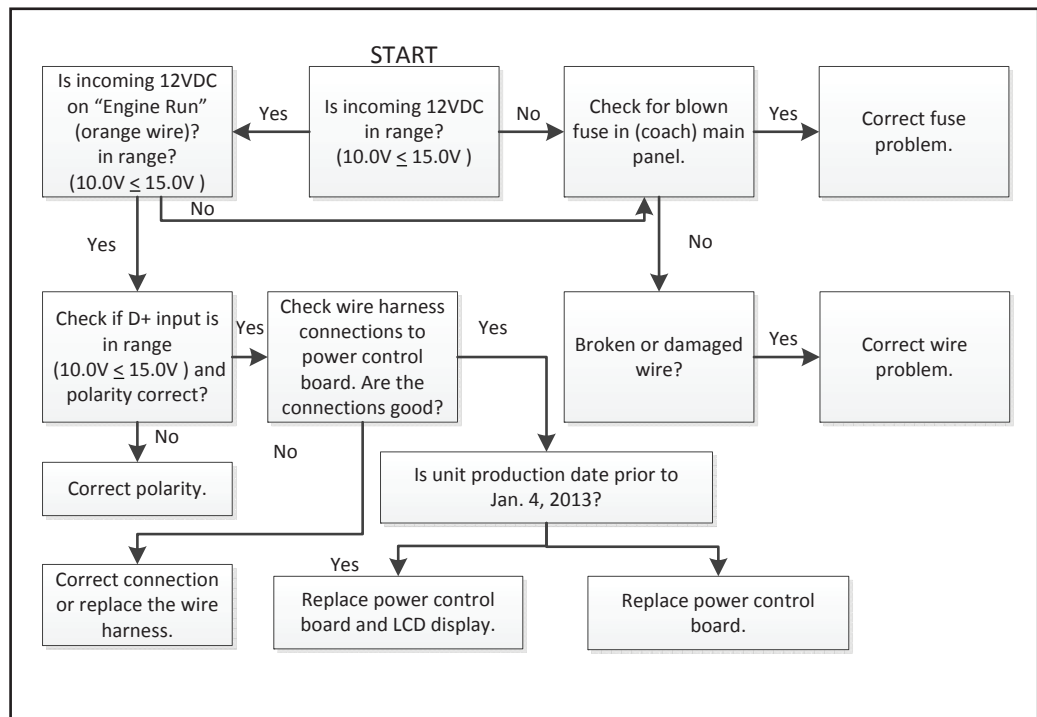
START

Is incoming 12VDC on “Engine Run” (orange wire)? in range? ($10.0V \leq 15.0V$ )

Yes

Is incoming 12VDC in range? ($10.0V \leq 15.0V$ )

No

Check for blown fuse in (coach) main panel.

Yes

Correct fuse problem.

No

Yes

No

Check if D+ input is in range ($10.0V \leq 15.0V$ ) and polarity correct?

Yes

Check wire harness connections to power control board. Are the connections good?

Yes

Broken or damaged wire?

Yes

Correct wire problem.

No

No

Correct polarity.

Is unit production date prior to Jan. 4, 2013?

Correct connection or replace the wire harness.

Yes

Replace power control board and LCD display.

Replace power control board.